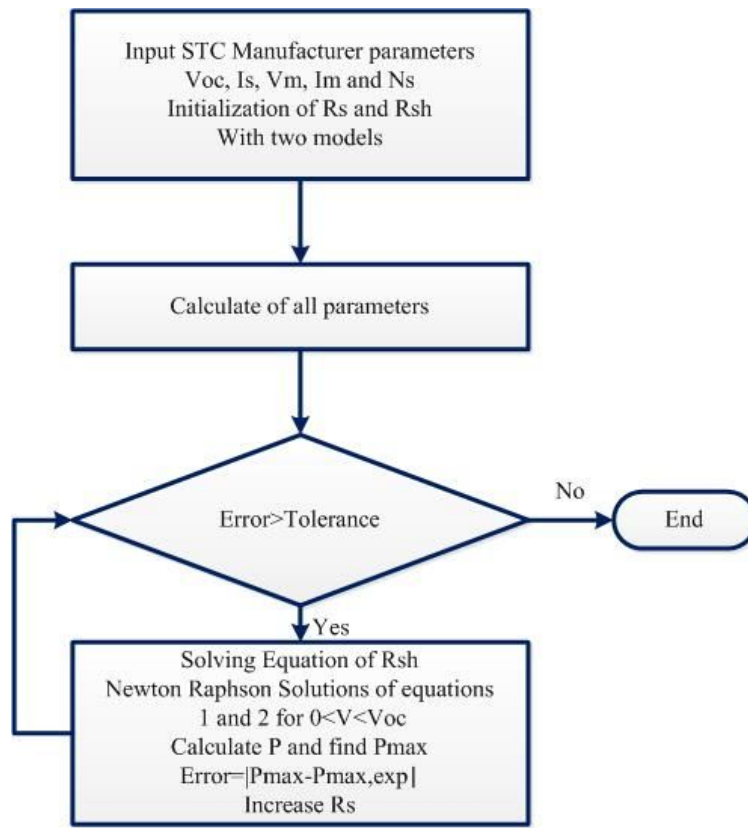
Input STC Manufacturer parameters
Voc, Is, Vm, Im and Ns
Initialization of Rs and Rsh
With two models

Calculate of all parameters

Error>Tolerance

No

End

Yes

Solving Equation of Rsh
Newton Raphson Solutions of equations
1 and 2 for 0<V<Voc
Calculate P and find Pmax
Error=|Pmax-Pmax,exp|
Increase Rs